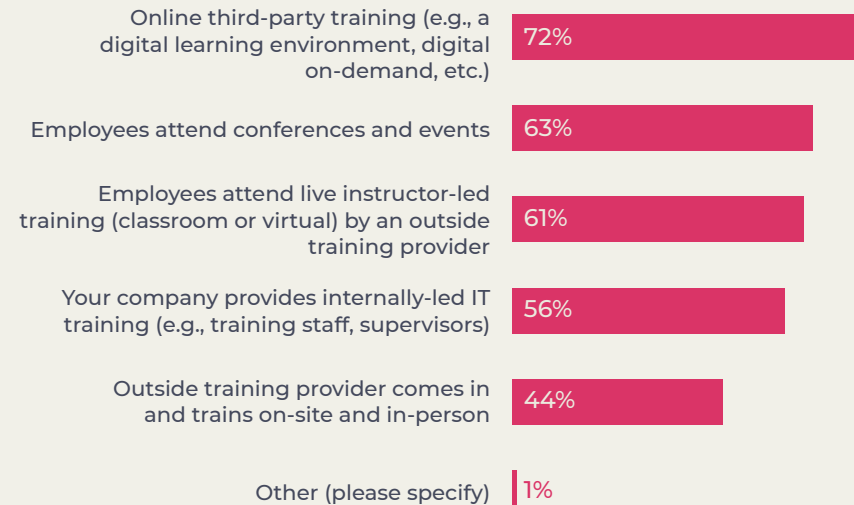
Online third-party training (e.g., a digital learning environment, digital on-demand, etc.)
72%

Employees attend conferences and events
63%

Employees attend live instructor-led training (classroom or virtual) by an outside training provider
61%

Your company provides internally-led IT training (e.g., training staff, supervisors)
56%

Outside training provider comes in and trains on-site and in-person
44%

Other (please specify)
1%